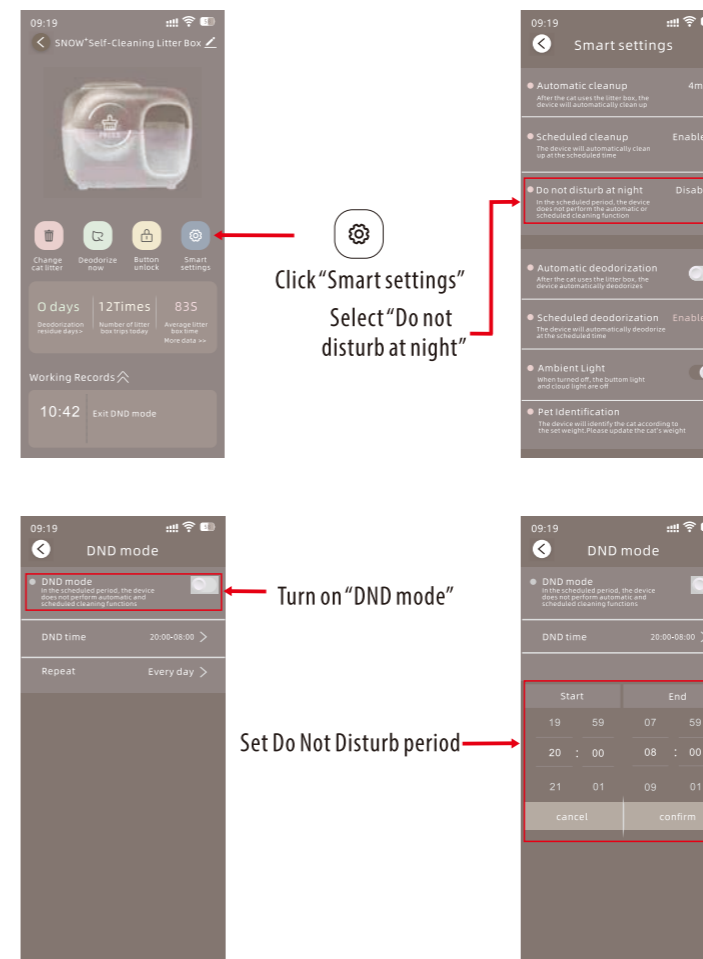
09:19

SNOW+Self-Cleaning Litter Box

Change cat litter | Deodorize now | Button unlock | Smart settings

0 days | 12Times | 835

Deodorization residue days> | Number of litter box trips today | Average litter box time

More data >>

Working Records

10:42 Exit DND mode

Click "Smart settings"

Select "Do not disturb at night"

09:19

Smart settings

Automatic cleanup 4m
After the cat uses the litter box, the device will automatically clean up

Scheduled cleanup Enable
The device will automatically clean up at the scheduled time

Do not disturb at night Disab
In the scheduled period, the device does not perform the automatic or scheduled cleaning function

Automatic deodorization
After the cat uses the litter box, the device automatically deodorizes

Scheduled deodorization Enable
The device will automatically deodorize at the scheduled time

Ambient Light
When turned off, the bottom light and cloud light are off

Pet Identification
The device will identify the cat according to the set weight.Please update the cat's weight

09:19

DND mode

DND mode
In the scheduled period, the device does not perform automatic and scheduled cleaning functions

DND time 20:00-08:00 >

Repeat Every day >

Turn on "DND mode"

Set Do Not Disturb period

09:19

DND mode

DND mode
In the scheduled period, the device does not perform automatic and scheduled cleaning functions

DND time 20:00-08:00 >

| Start | | End | |
|---|---|---|---|
| 19 | 59 | 07 | 59 |
| 20 | : 00 | 08 | : 00 |
| 21 | 01 | 09 | 01 |

cancel confirm